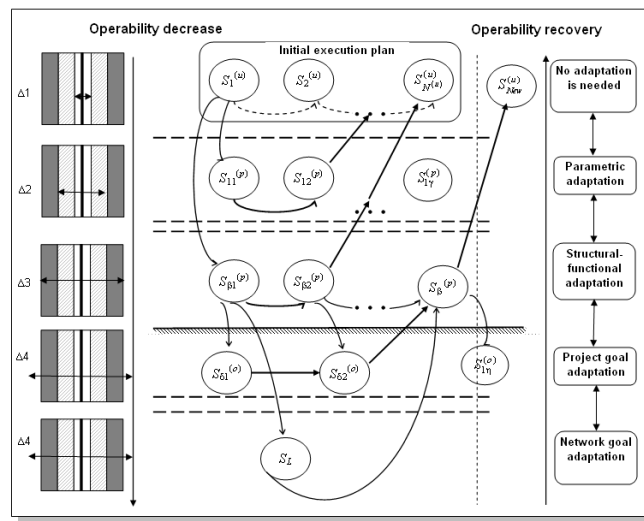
Operability decrease

Operability recovery

Initial execution plan

$\Delta1$

$\Delta2$

$\Delta3$

$\Delta4$

$\Delta4$

$S_1^{(u)}$

$S_2^{(u)}$

$S_{N^{(s)}}^{(u)}$

$S_{New}^{(u)}$

$S_{11}^{(p)}$

$S_{12}^{(p)}$

$S_{1\gamma}^{(p)}$

$S_{\beta1}^{(p)}$

$S_{\beta2}^{(p)}$

$S_{\beta}^{(p)}$

$S_{\delta1}^{(o)}$

$S_{\delta2}^{(o)}$

$S_{1\eta}^{(o)}$

$S_L$

No adaptation is needed

Parametric adaptation

Structural-functional adaptation

Project goal adaptation

Network goal adaptation